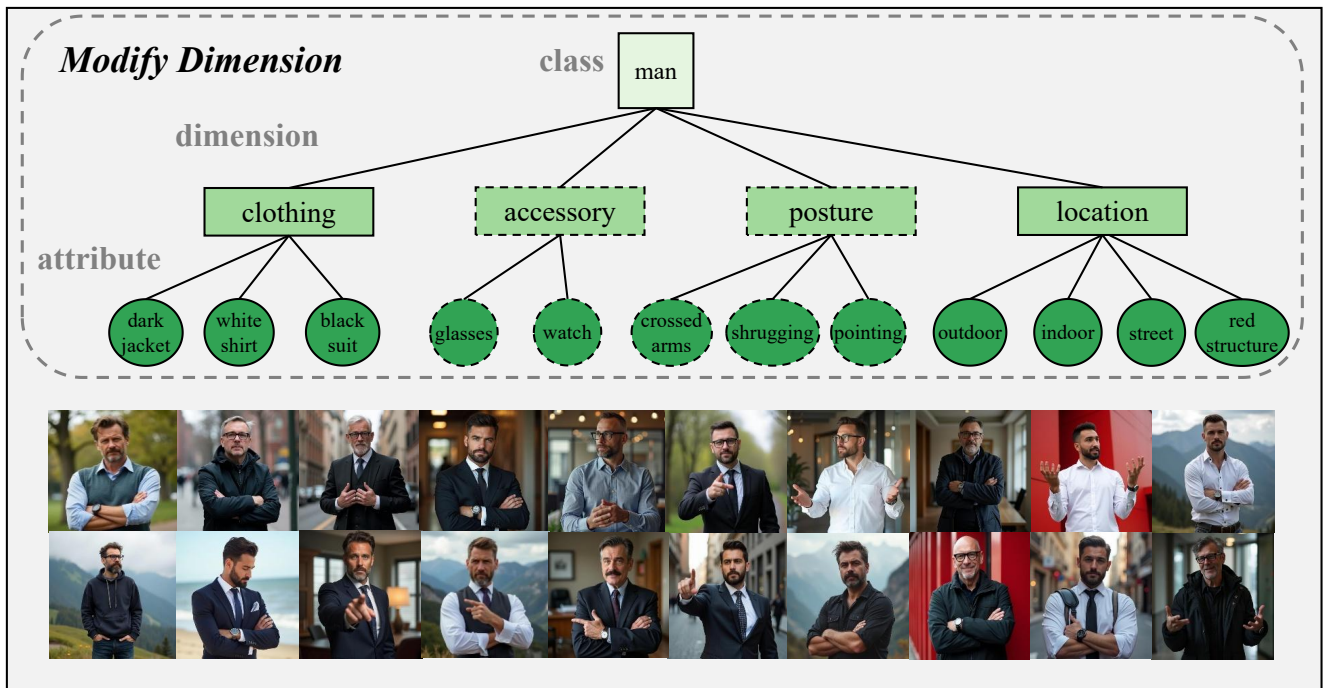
Modify Dimension

class

man

dimension

clothing

accessory

posture

location

attribute

dark jacket

white shirt

black suit

glasses

watch

crossed arms

shrugging

pointing

outdoor

indoor

street

red structure